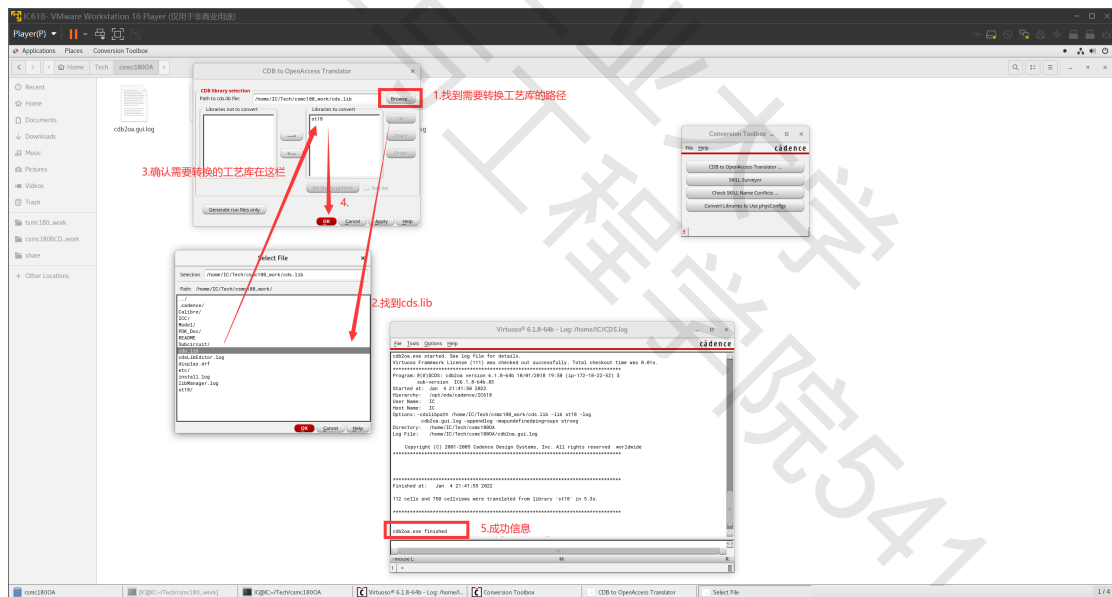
IC618 - VMware Workstation 16 Player (仅用于非商业用途)

Player(P) ▾

Applications Places Conversion Toolbox

Home Tech csmc180OA

Recent
Home
Documents
Downloads
Music
Pictures
Videos
Trash
tsmc180_work
csmc180BCD_work
share
Other Locations

cdb2oa.gui.log

CDB to OpenAccess Translator

CDB library selection
Path to cds.lib file: /home/IC/Tech/csmc180_work/cds.lib Browse...
Libraries not to convert
Libraries to convert
st18

Generate run files only

OK Cancel Apply Help

1.找到需要转换工艺库的路径

3.确认需要转换的工艺库在这栏

4.

Conversion Toolbox
File Help cadence
CDB to OpenAccess Translator ...
SKILL Surveyor
Check SKILL Name Conflicts ...
Convert Libraries to Use physConfigs

Select File
Selection /home/IC/Tech/csmc180_work/cds.lib
Path: /home/IC/Tech/csmc180_work/
../
.cadence/
Calibre/
DCC/
Model/
PDK_Doc/
README
Subcircuit/
cds.lib
cdsLibEditor.log
display.drf
etc/
install.log
libManager.log
st18/

OK Cancel Help

2.找到cds.lib

Virtuoso® 6.1.8-64b - Log: /home/IC/CDS.log
File Tools Options Help cadence
cdb2oa.exe started. See log file for details.
Virtuoso Framework License (111) was checked out successfully. Total checkout time was 0.01s.
Program: @(#)$CDS: cdb2oa version 6.1.8-64b 10/01/2018 19:50 (sjc-172-18-22-92) $
sub-version IC6.1.8-64b.83
Started at: Jan 4 21:41:50 2022
Hierarchy: /opt/eda/cadence/IC618
User Name: IC
Host Name: IC
Options: -cdslibpath /home/IC/Tech/csmc180_work/cds.lib -lib st18 -log
cdb2oa.gui.log -appendlog -mapundefinedpingroups strong
Directory: /home/IC/Tech/csmc180OA
Log File: /home/IC/Tech/csmc180OA/cdb2oa.gui.log

Copyright (C) 2001-2005 Cadence Design Systems, Inc. All rights reserved worldwide

Finished at: Jan 4 21:41:55 2022

112 cells and 750 cellviews were translated from library 'st18' in 5.3s.

cdb2oa.exe finished

5.成功信息

mouse L: M:
1 >

csmc180OA | [IC@IC:~/Tech/csmc180_work] | IC@IC:~/Tech/csmc180OA | Virtuoso® 6.1.8-64b - Log: /home/I... | Conversion Toolbox | CDB to OpenAccess Translator | Select File | 1 / 4